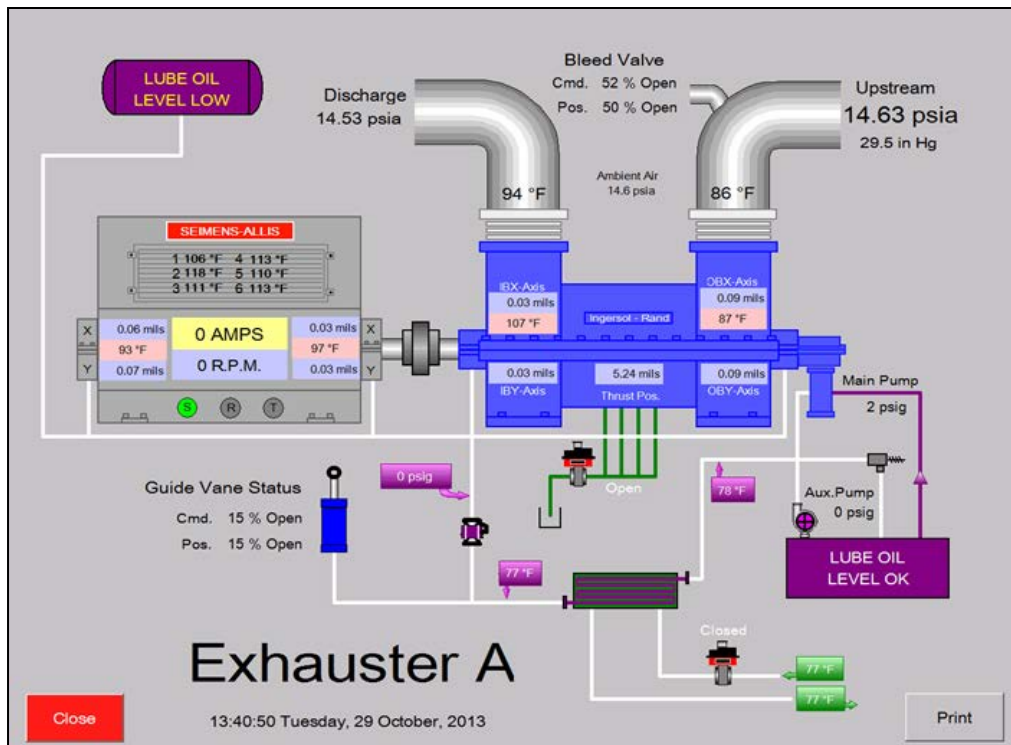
LUBE OIL LEVEL LOW

Bleed Valve
Cmd. 52 % Open
Pos. 50 % Open

Discharge
14.53 psia

Upstream
14.63 psia
29.5 in Hg

Ambient Air
14.6 psia

94 °F

86 °F

SEIMENS-ALLIS

1 106 °F 4 113 °F
2 118 °F 5 110 °F
3 111 °F 6 113 °F

X
0.06 mils
93 °F
Y
0.07 mils

0 AMPS
0 R.P.M.

0.03 mils
97 °F
0.03 mils
X
Y

S R T

IBX-Axis
0.03 mils
107 °F

Ingersol - Rand

OBX-Axis
0.09 mils
87 °F

0.03 mils
IBY-Axis

5.24 mils
Thrust Pos.

0.09 mils
OBY-Axis

Main Pump
2 psig

0 psig

Open

78 °F

Aux.Pump
0 psig

Guide Vane Status
Cmd. 15 % Open
Pos. 15 % Open

77 °F

LUBE OIL LEVEL OK

Closed

77 °F

77 °F

Exhauster A

Close

13:40:50 Tuesday, 29 October, 2013

Print